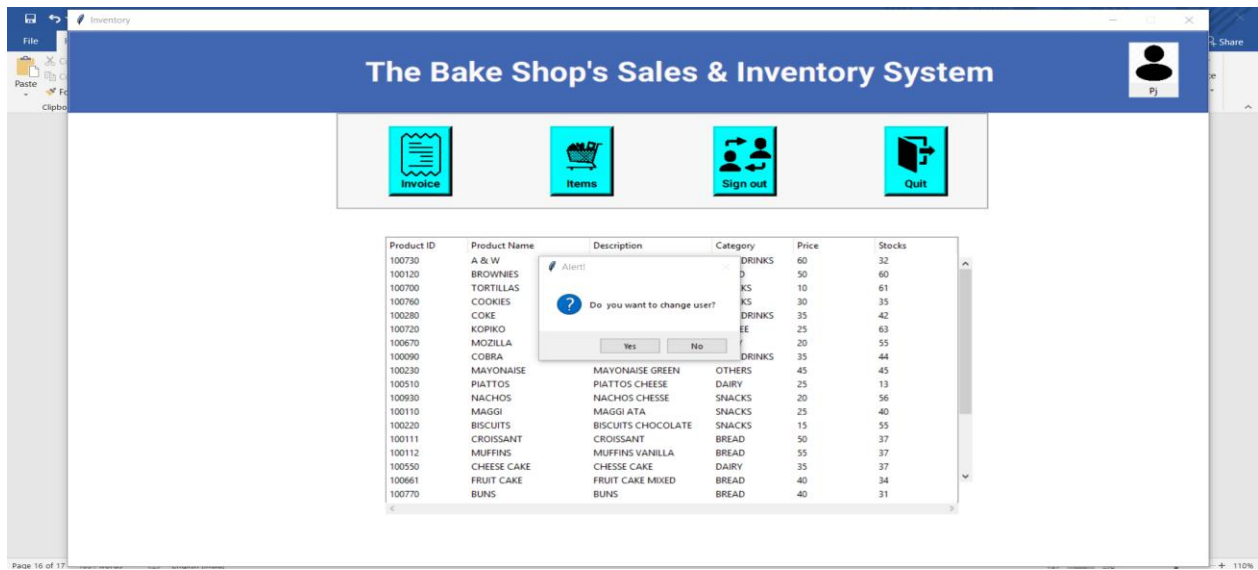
File
Paste
Clipbo
Inventory
Share

The Bake Shop's Sales & Inventory System

Pj

Invoice
Items
Sign out
Quit

| Product ID | Product Name | Description | Category | Price | Stocks |
|---|---|---|---|---|---|
| 100730 | A & W | | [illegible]DRINKS | 60 | 32 |
| 100120 | BROWNIES | | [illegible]D | 50 | 60 |
| 100700 | TORTILLAS | | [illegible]KS | 10 | 61 |
| 100760 | COOKIES | | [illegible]KS | 30 | 35 |
| 100280 | COKE | | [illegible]DRINKS | 35 | 42 |
| 100720 | KOPIKO | | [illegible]EE | 25 | 63 |
| 100670 | MOZILLA | | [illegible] | 20 | 55 |
| 100090 | COBRA | | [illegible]DRINKS | 35 | 44 |
| 100230 | MAYONAISE | MAYONAISE GREEN | OTHERS | 45 | 45 |
| 100510 | PIATTOS | PIATTOS CHEESE | DAIRY | 25 | 13 |
| 100930 | NACHOS | NACHOS CHESSE | SNACKS | 20 | 56 |
| 100110 | MAGGI | MAGGI ATA | SNACKS | 25 | 40 |
| 100220 | BISCUITS | BISCUITS CHOCOLATE | SNACKS | 15 | 55 |
| 100111 | CROISSANT | CROISSANT | BREAD | 50 | 37 |
| 100112 | MUFFINS | MUFFINS VANILLA | BREAD | 55 | 37 |
| 100550 | CHEESE CAKE | CHESSE CAKE | DAIRY | 35 | 37 |
| 100661 | FRUIT CAKE | FRUIT CAKE MIXED | BREAD | 40 | 34 |
| 100770 | BUNS | BUNS | BREAD | 40 | 31 |

Alert!
Do you want to change user?
Yes
No

Page 16 of 17
110%